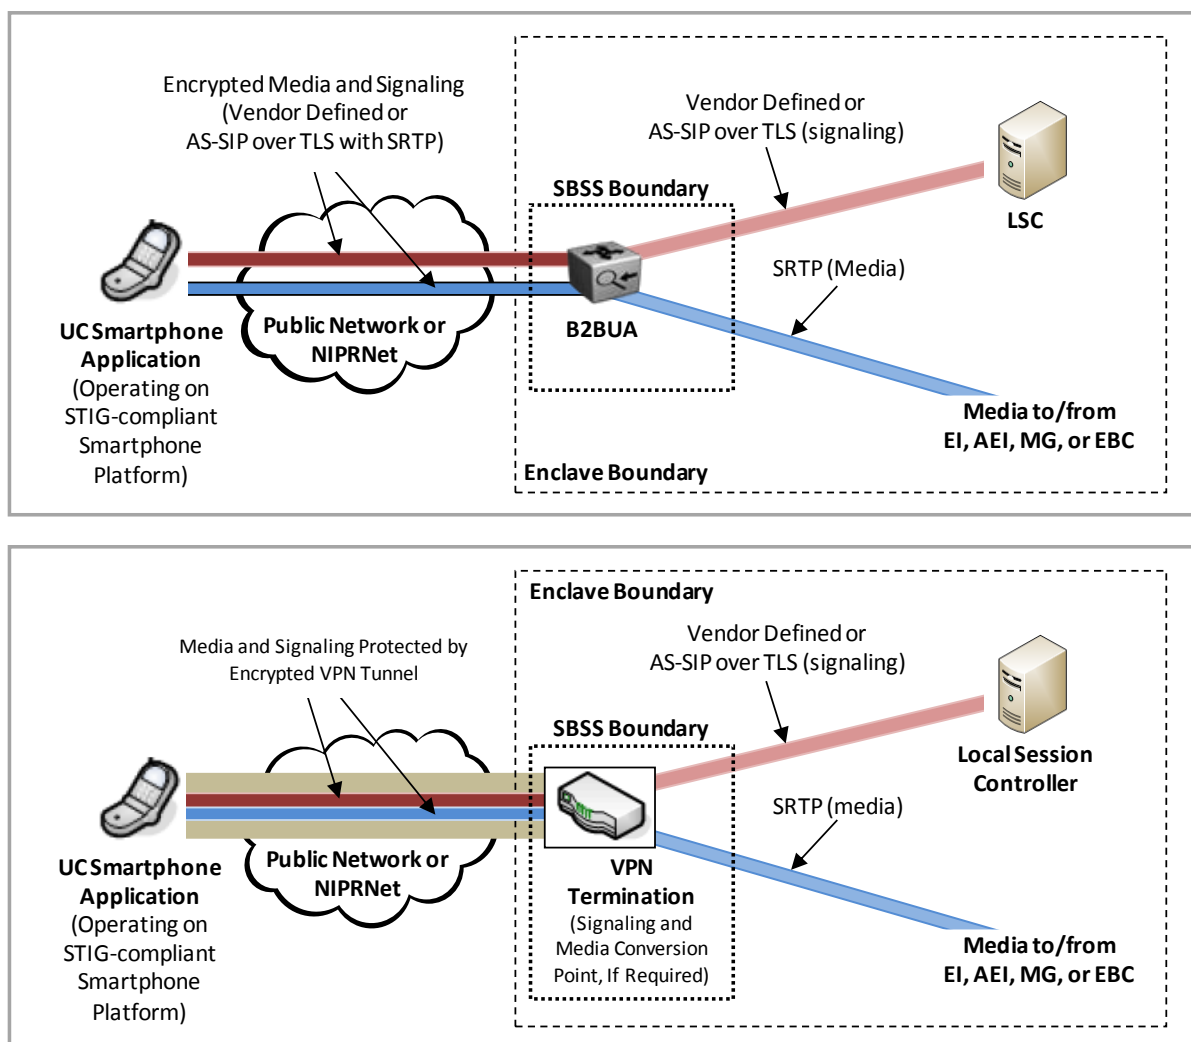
Encrypted Media and Signaling (Vendor Defined or AS-SIP over TLS with SRTP)

Vendor Defined or AS-SIP over TLS (signaling)

SBSS Boundary

LSC

SRTP (Media)

B2BUA

Public Network or NIPRNet

UC Smartphone Application (Operating on STIG-compliant Smartphone Platform)

Media to/from EI, AEI, MG, or EBC

Enclave Boundary

Enclave Boundary

Media and Signaling Protected by Encrypted VPN Tunnel

Vendor Defined or AS-SIP over TLS (signaling)

SBSS Boundary

Local Session Controller

SRTP (media)

Public Network or NIPRNet

UC Smartphone Application (Operating on STIG-compliant Smartphone Platform)

VPN Termination (Signaling and Media Conversion Point, If Required)

Media to/from EI, AEI, MG, or EBC